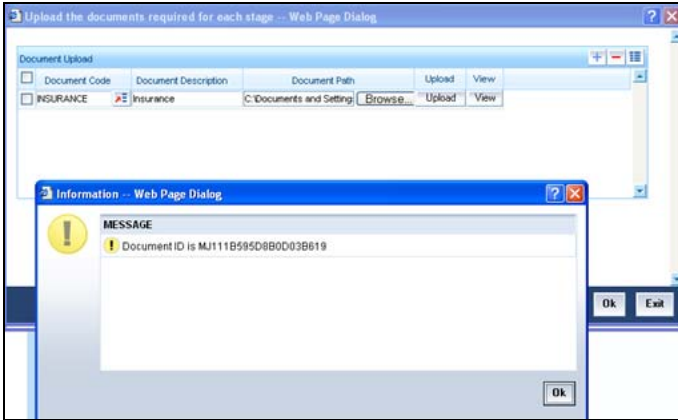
Upload the documents required for each stage -- Web Page Dialog

Document Upload

| | Document Code | Document Description | Document Path | Upload | View |
|---|---|---|---|---|---|
| | INSURANCE | Insurance | C:\Documents and Setting Browse... | Upload | View |

Information -- Web Page Dialog

MESSAGE

Document ID is MJ111B595D8B0D03B619

Ok

Ok Exit